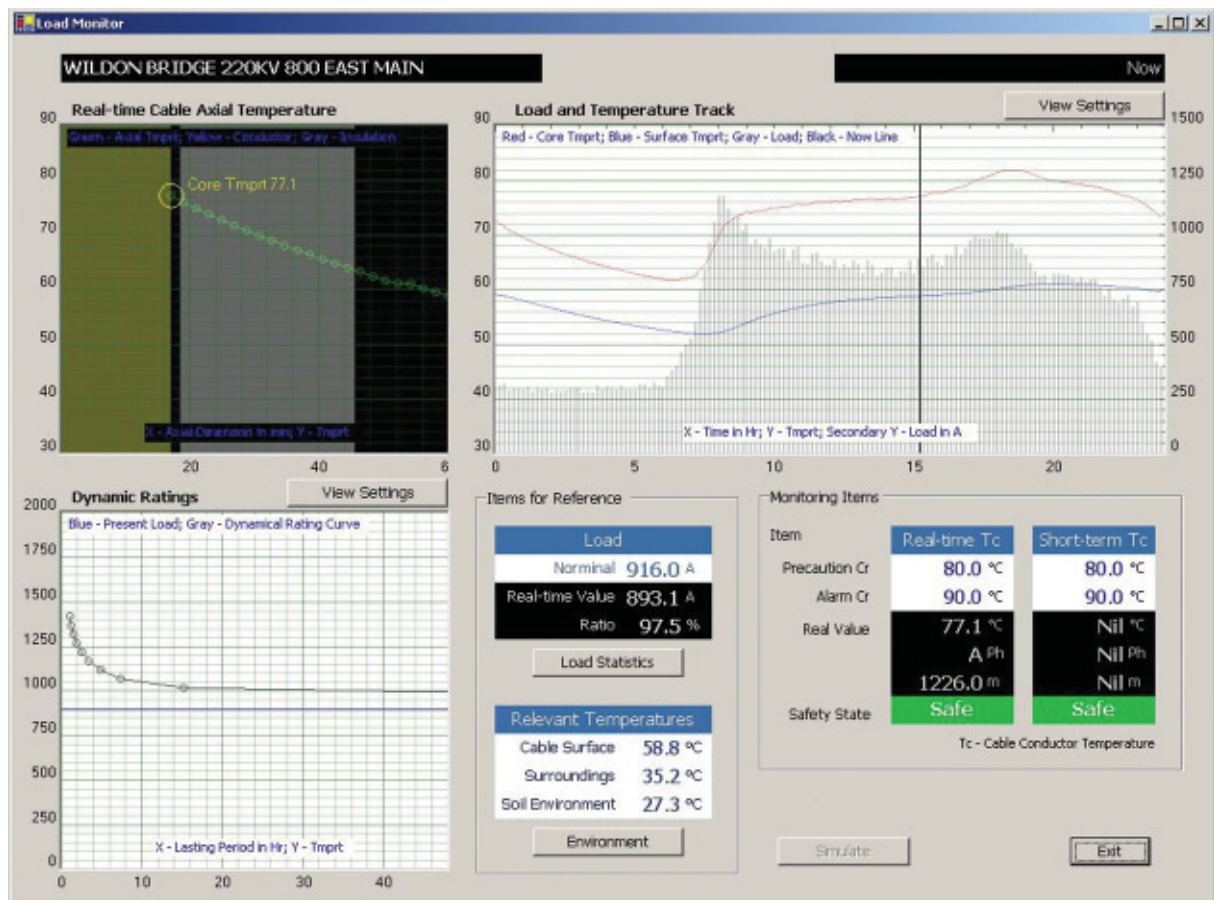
Load Monitor

WILDON BRIDGE 220KV 800 EAST MAIN

Now

Real-time Cable Axial Temperature

Green - Axial Tmprt; Yellow - Conductor; Gray - Insulation

Core Tmprt 77.1

X - Axial Dimension in mm; Y - Tmprt

90
80
70
60
50
40
30

20
40
6

Load and Temperature Track

View Settings

Red - Core Tmprt; Blue - Surface Tmprt; Gray - Load; Black - Now Line

X - Time in Hr; Y - Tmprt; Secondary Y - Load in A

90
80
70
60
50
40
30

1500
1250
1000
750
500
250
0

0
5
10
15
20

Dynamic Ratings

View Settings

Blue - Present Load; Gray - Dynamical Rating Curve

X - Lasting Period in Hr; Y - Tmprt

2000
1750
1500
1250
1000
750
500
250
0

0
10
20
30
40

Items for Reference

Load

Norminal 916.0 A

Real-time Value 893.1 A

Ratio 97.5 %

Load Statistics

Relevant Temperatures

Cable Surface 58.8 ºC

Surroundings 35.2 ºC

Soil Environment 27.3 ºC

Environment

Monitoring Items

| Item | Real-time Tc | Short-term Tc |
|---|---|---|
| Precaution Cr | 80.0 ºC | 80.0 ºC |
| Alarm Cr | 90.0 ºC | 90.0 ºC |
| Real Value | 77.1 ºC | Nil ºC |
| | A Ph | Nil Ph |
| | 1226.0 m | Nil m |
| Safety State | Safe | Safe |

Tc - Cable Conductor Temperature

Simulate

Exit